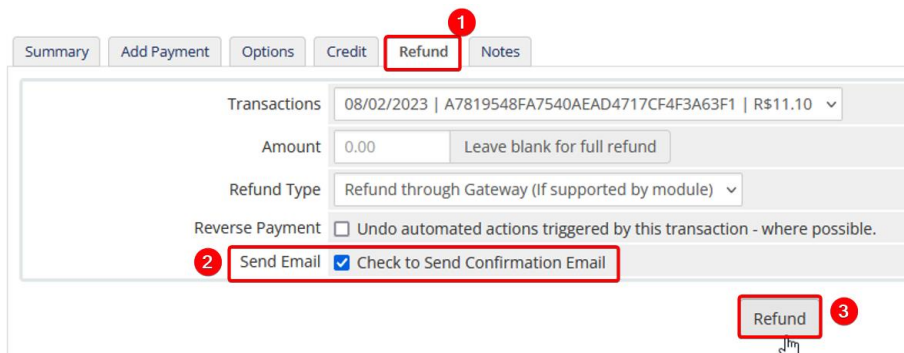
1

Summary | Add Payment | Options | Credit | Refund | Notes

Transactions 08/02/2023 | A7819548FA7540AEAD4717CF4F3A63F1 | R$11.10

Amount 0.00 Leave blank for full refund

Refund Type Refund through Gateway (If supported by module)

Reverse Payment ☐ Undo automated actions triggered by this transaction - where possible.

2 Send Email ☑ Check to Send Confirmation Email

Refund 3